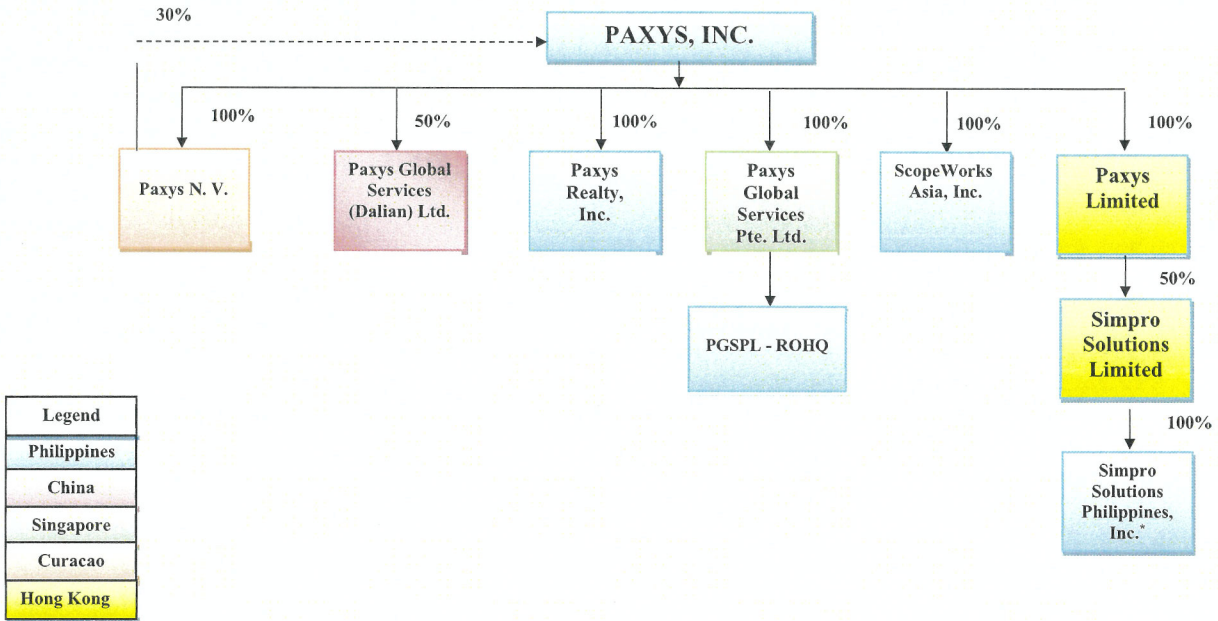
30%

PAXYS, INC.

100%

Paxys N. V.

50%

Paxys Global Services (Dalian) Ltd.

100%

Paxys Realty, Inc.

100%

Paxys Global Services Pte. Ltd.

100%

ScopeWorks Asia, Inc.

100%

Paxys Limited

PGSPL - ROHQ

50%

Simpro Solutions Limited

100%

Simpro Solutions Philippines, Inc.*

| Legend |
|---|
| Philippines |
| China |
| Singapore |
| Curacao |
| Hong Kong |